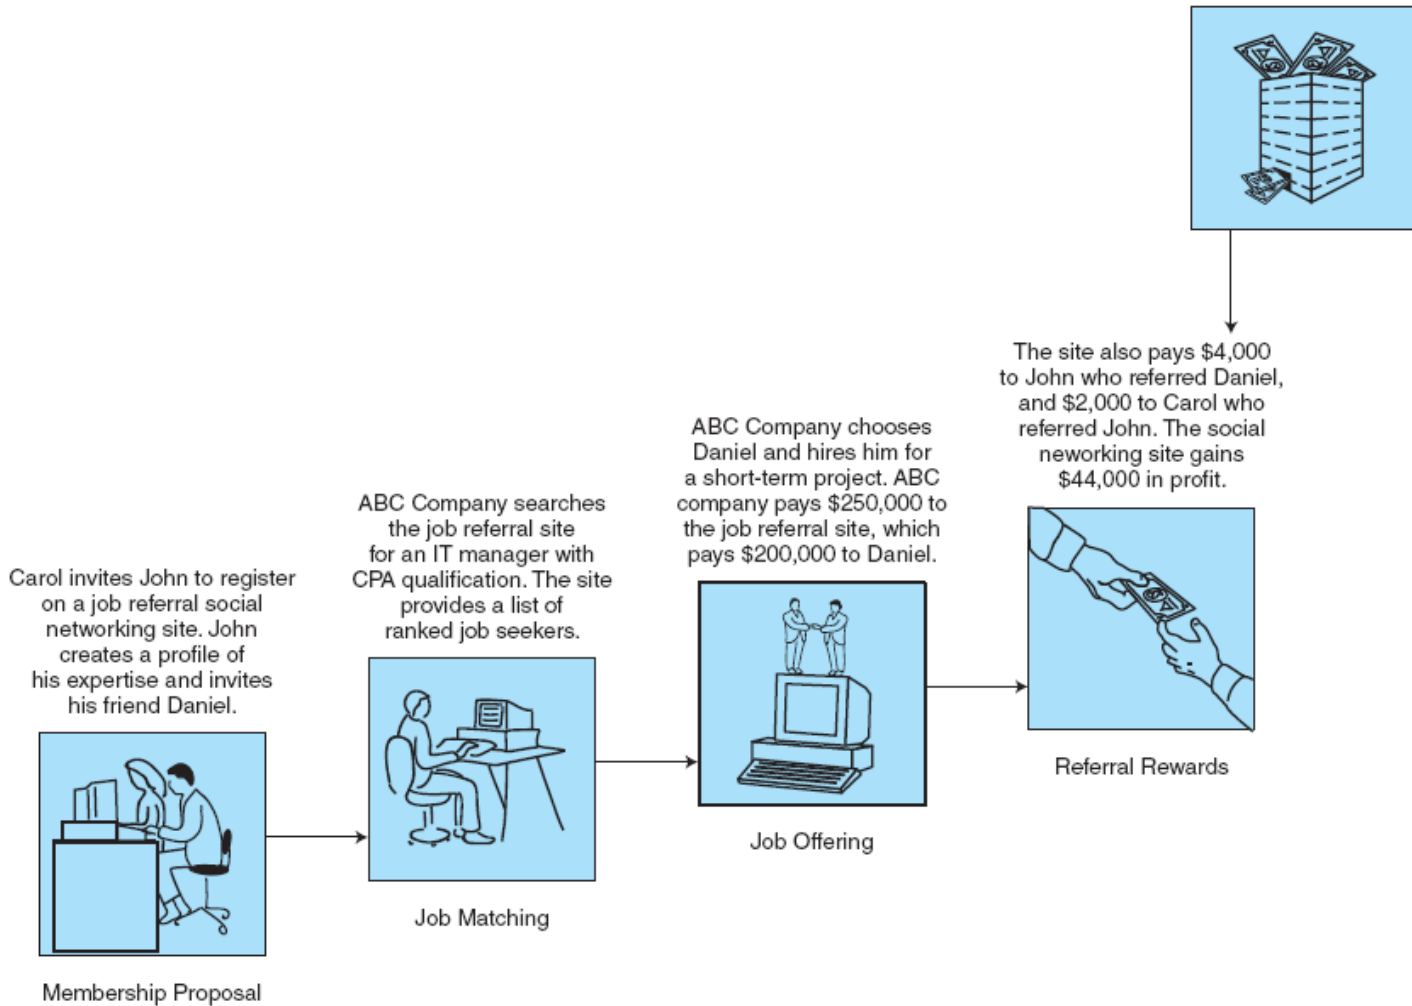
The site also pays \$4,000 to John who referred Daniel, and \$2,000 to Carol who referred John. The social neworking site gains \$44,000 in profit.

ABC Company chooses Daniel and hires him for a short-term project. ABC company pays \$250,000 to the job referral site, which pays \$200,000 to Daniel.

ABC Company searches the job referral site for an IT manager with CPA qualification. The site provides a list of ranked job seekers.

Carol invites John to register on a job referral social networking site. John creates a profile of his expertise and invites his friend Daniel.

Referral Rewards

Job Offering

Job Matching

Membership Proposal